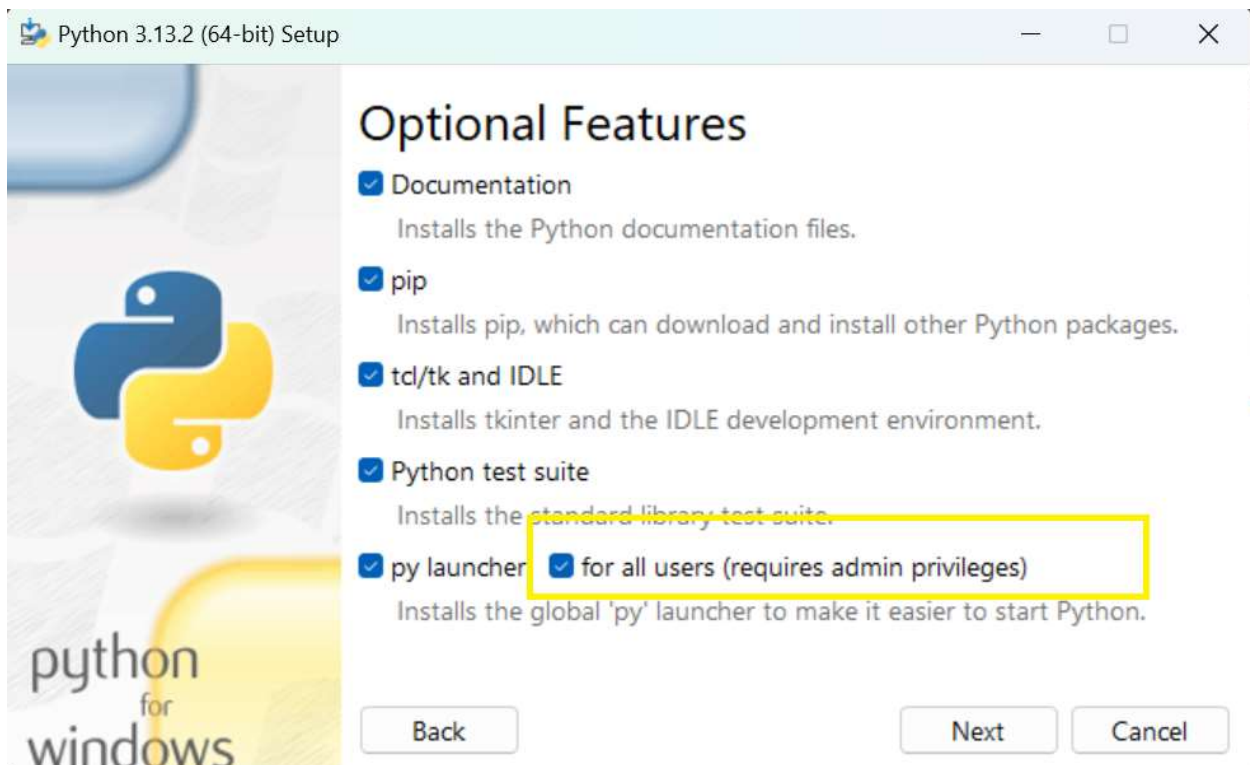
Python 3.13.2 (64-bit) Setup

Optional Features

Documentation

Installs the Python documentation files.

pip

Installs pip, which can download and install other Python packages.

tcl/tk and IDLE

Installs tkinter and the IDLE development environment.

Python test suite

Installs the standard library test suite.

py launcher for all users (requires admin privileges)

Installs the global 'py' launcher to make it easier to start Python.

python for windows

Back

Next

Cancel